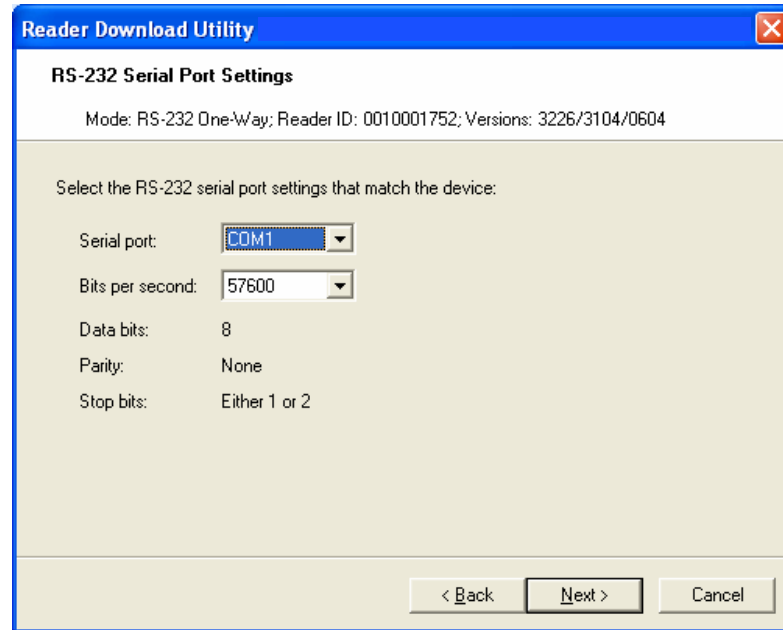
Reader Download Utility

RS-232 Serial Port Settings

Mode: RS-232 One-Way; Reader ID: 0010001752; Versions: 3226/3104/0604

Select the RS-232 serial port settings that match the device:

| | |
|---|---|
| Serial port: | COM1 |
| Bits per second: | 57600 |
| Data bits: | 8 |
| Parity: | None |
| Stop bits: | Either 1 or 2 |

< Back
Next >
Cancel